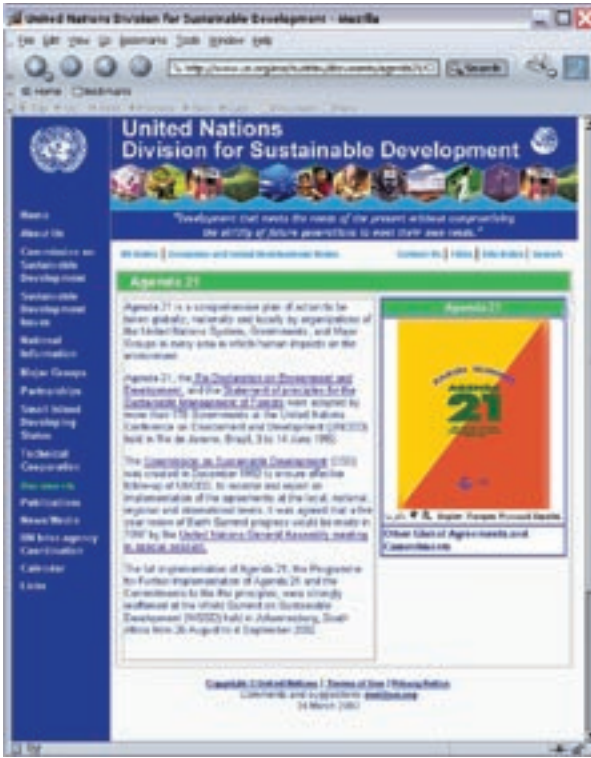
United Nations Division for Sustainable Development - Mozilla

File Edit View Go Bookmarks Tools Window Help

Search

Home Bookmarks

United Nations
Division for Sustainable Development

"Development that meets the needs of the present without compromising the ability of future generations to meet their own needs."

Home
About Us
Commission on Sustainable Development
Sustainable Development Issues
National Information
Major Groups
Partnerships
Small Island Developing States
Technical Cooperation
Documents
Publications
News/Media
UN Inter-agency Coordination
Calendar
Links

UN Index | Economic and Social Development Index

Contact Us | FAQs | Site Index | Search

Agenda 21

Agenda 21 is a comprehensive plan of action to be taken globally, nationally and locally by organizations of the United Nations System, Governments, and Major Groups in every area in which human impacts on the environment.

Agenda 21, the Rio Declaration on Environment and Development, and the Statement of principles for the Sustainable Management of Forests were adopted by more than 178 Governments at the United Nations Conference on Environment and Development (UNCED) held in Rio de Janerio, Brazil, 3 to 14 June 1992.

The Commission on Sustainable Development (CSD) was created in December 1992 to ensure effective follow-up of UNCED, to monitor and report on implementation of the agreements at the local, national, regional and international levels. It was agreed that a five year review of Earth Summit progress would be made in 1997 by the United Nations General Assembly meeting in special session.

The full implementation of Agenda 21, the Programme for Further Implementation of Agenda 21 and the Commitments to the Rio principles, were strongly reaffirmed at the World Summit on Sustainable Development (WSSD) held in Johannesburg, South Africa from 26 August to 4 September 2002.

Agenda 21

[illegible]
AGENDA 21

English Français Русский Español

Other United Agreements and Commitments

Copyright © United Nations | Terms of Use | Privacy Notice
Comments and suggestions: dsd@un.org
24 March 2003